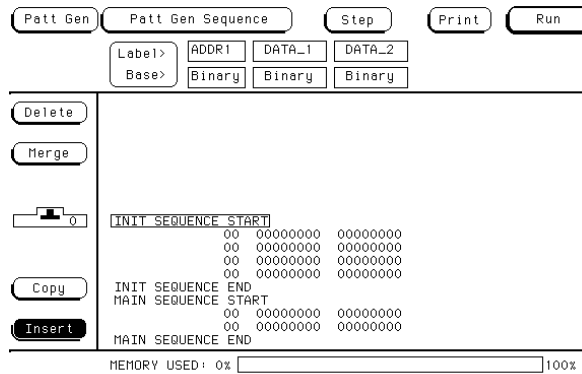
Patt Gen | Patt Gen Sequence | Step | Print | Run

| Label> | ADDR1 | DATA_1 | DATA_2 |
|---|---|---|---|
| Base> | Binary | Binary | Binary |

Delete

Merge

0

Copy

Insert

INIT SEQUENCE START
00 00000000 00000000
00 00000000 00000000
00 00000000 00000000
00 00000000 00000000
INIT SEQUENCE END
MAIN SEQUENCE START
00 00000000 00000000
00 00000000 00000000
MAIN SEQUENCE END

MEMORY USED: 0% 100%